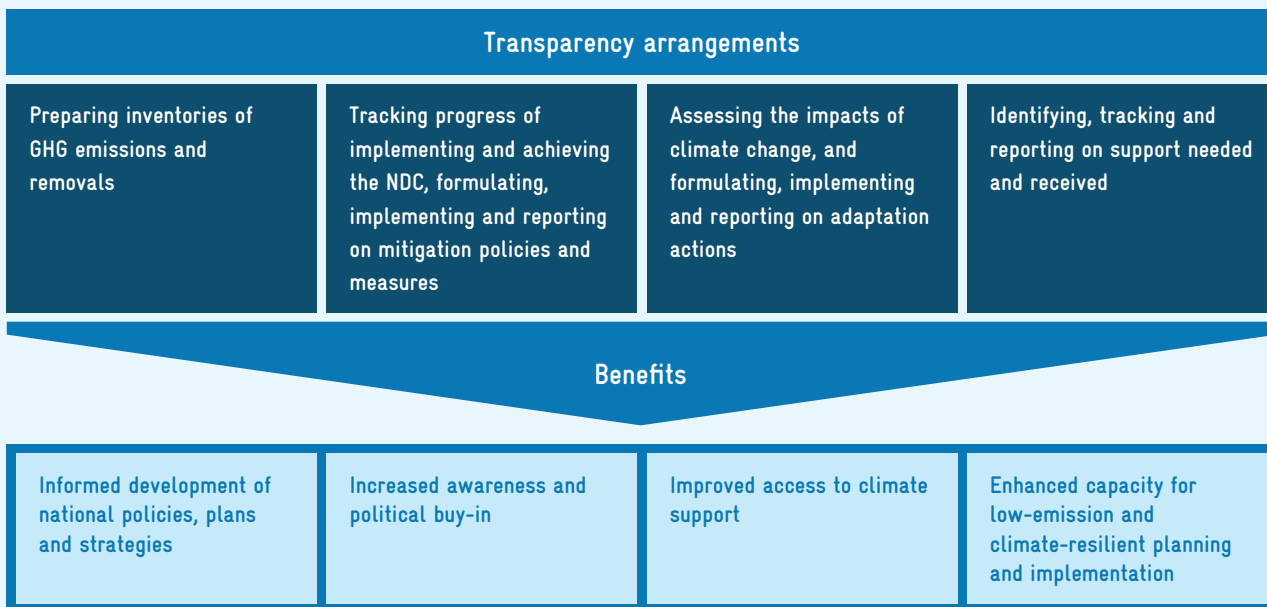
Transparency arrangements

Preparing inventories of GHG emissions and removals

Tracking progress of implementing and achieving the NDC, formulating, implementing and reporting on mitigation policies and measures

Assessing the impacts of climate change, and formulating, implementing and reporting on adaptation actions

Identifying, tracking and reporting on support needed and received

Benefits

Informed development of national policies, plans and strategies

Increased awareness and political buy-in

Improved access to climate support

Enhanced capacity for low-emission and climate-resilient planning and implementation